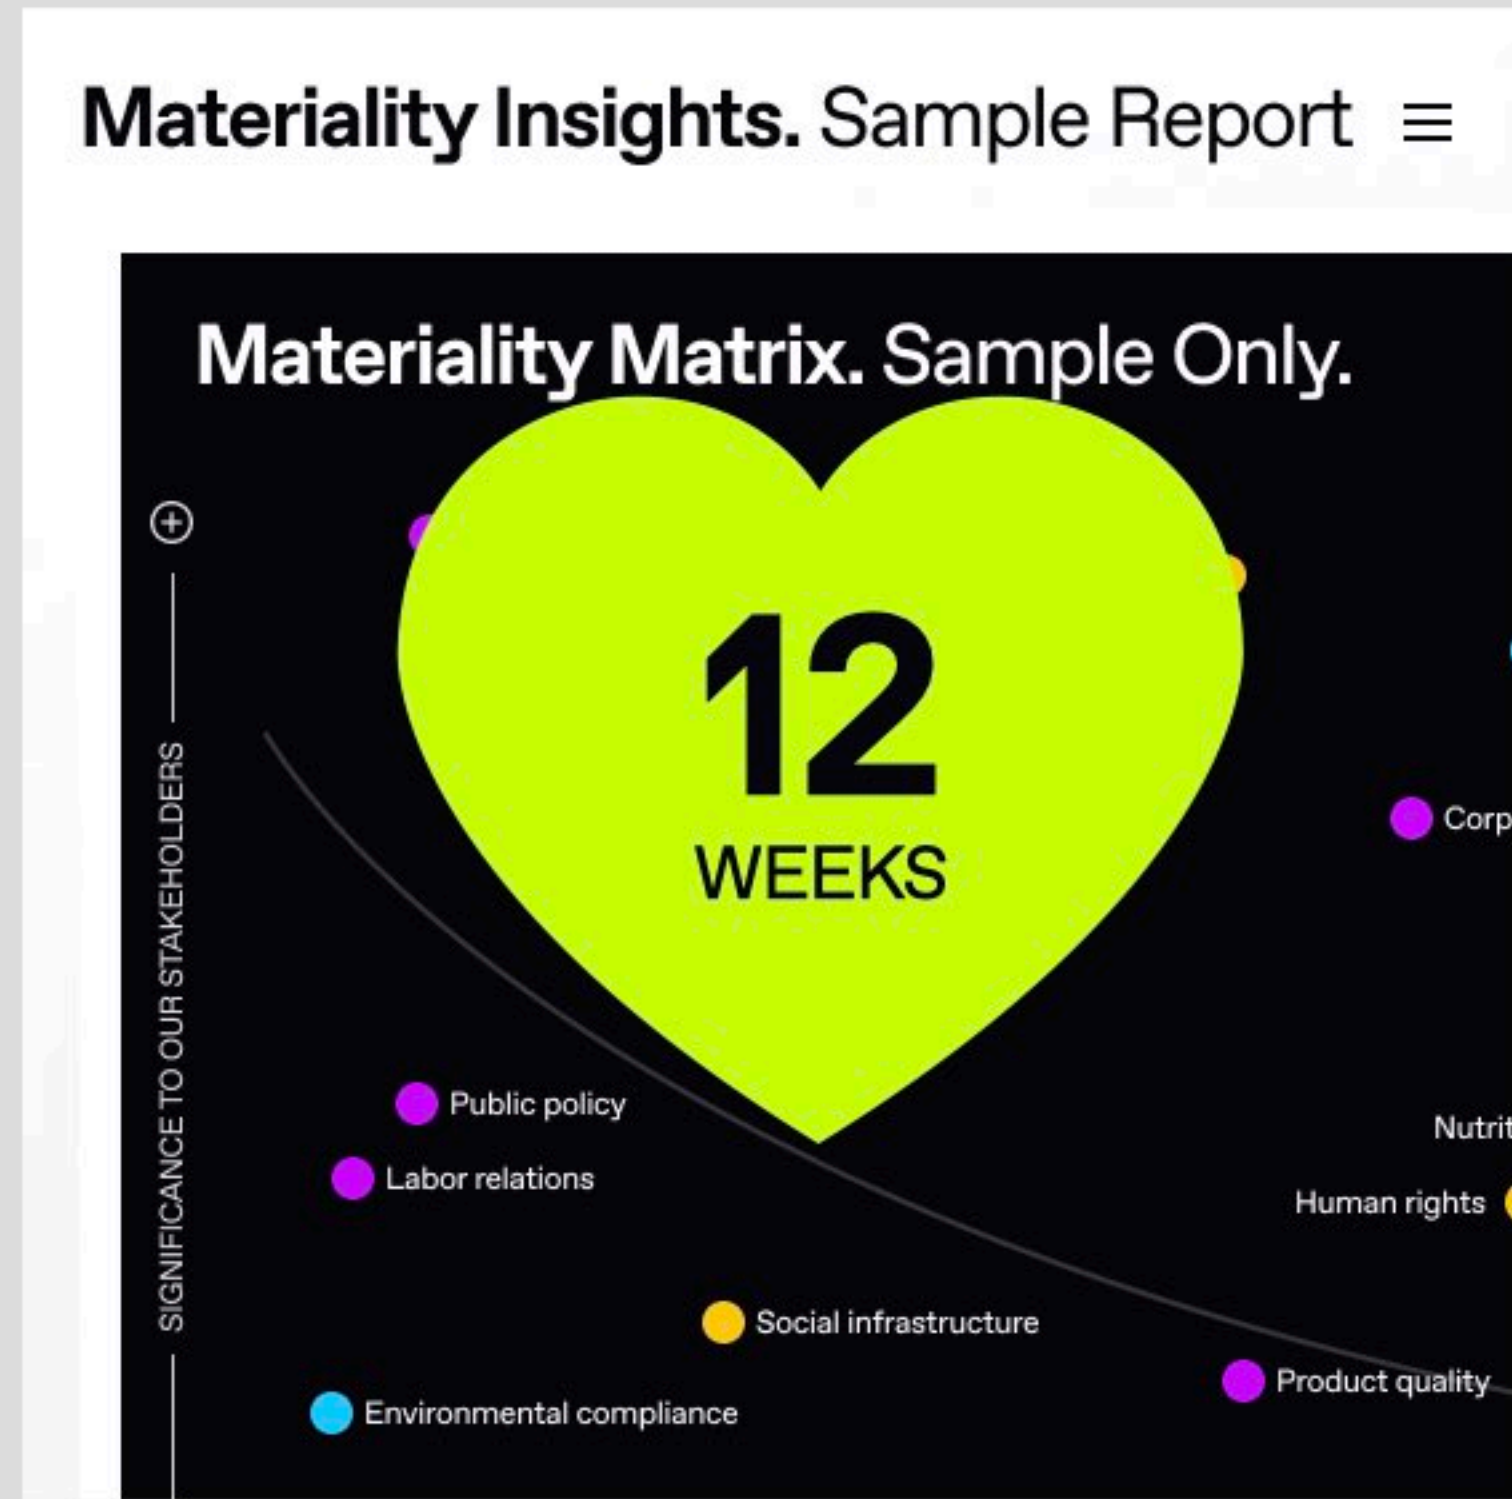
Materiality Insights. Sample Report ≡

Materiality Matrix. Sample Only.

⊕

SIGNIFICANCE TO OUR STAKEHOLDERS

12

WEEKS

Corp

Public policy

Labor relations

Nutrit

Human rights

Social infrastructure

Product quality

Environmental compliance